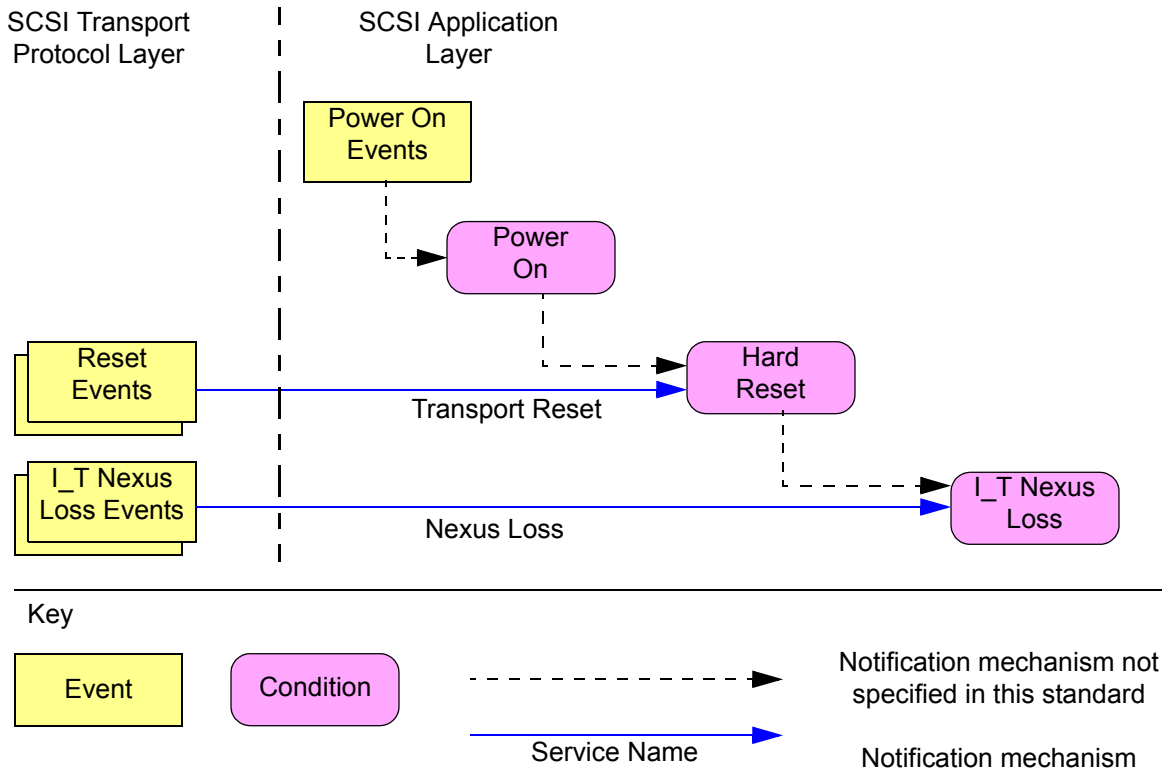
SCSI Transport Protocol Layer

SCSI Application Layer

Power On Events

Power On

Reset Events

Hard Reset

Transport Reset

I_T Nexus Loss Events

I_T Nexus Loss

Nexus Loss

Key

Event

Condition

Notification mechanism not specified in this standard

Service Name

Notification mechanism